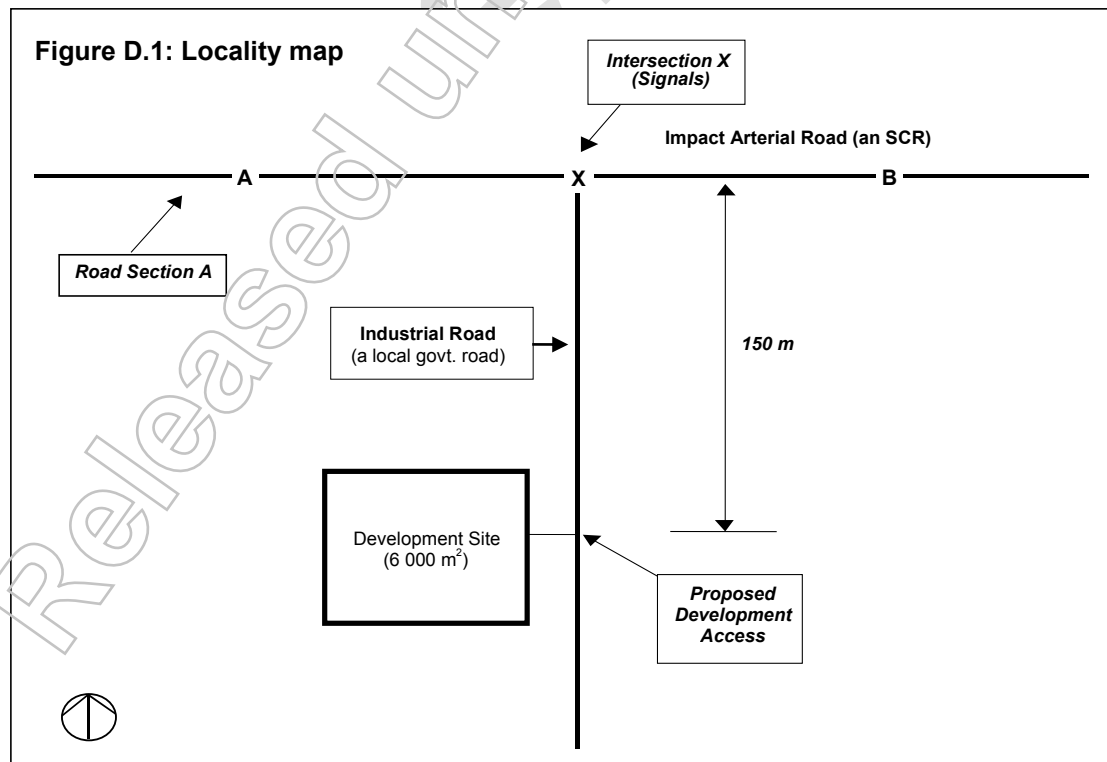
Figure D.1: Locality map

Intersection X (Signals)

Impact Arterial Road (an SCR)

A

X

B

Road Section A

Industrial Road (a local govt. road)

150 m

Development Site ($6\ 000\ m^2$)

Proposed Development Access

Released under RTI